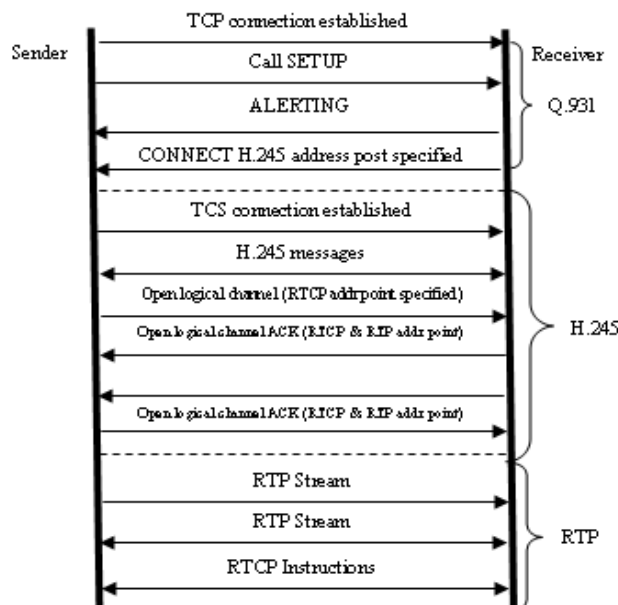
TCP connection established

Sender

Receiver

Call SETUP

ALERTING

Q.931

CONNECT H.245 address post specified

TCS connection established

H.245 messages

Open logical channel (RTCP addrpoint specified)

Open logical channel ACK (RTCP & RTP addr point)

H.245

Open logical channel ACK (RTCP & RTP addr point)

RTP Stream

RTP Stream

RTP

RTCP Instructions